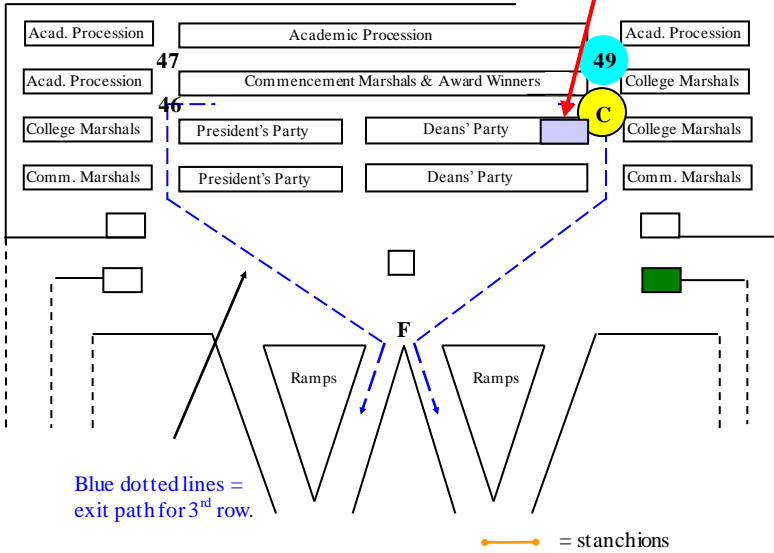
Acad. Procession
Academic Procession
Acad. Procession

47
49

Acad. Procession
Commencement Marshals & Award Winners
College Marshals

46

College Marshals
President's Party
Deans' Party
C
College Marshals

Comm. Marshals
President's Party
Deans' Party
Comm. Marshals

F

Ramps
Ramps

Blue dotted lines = exit path for 3$^{rd}$ row.

= stanchions